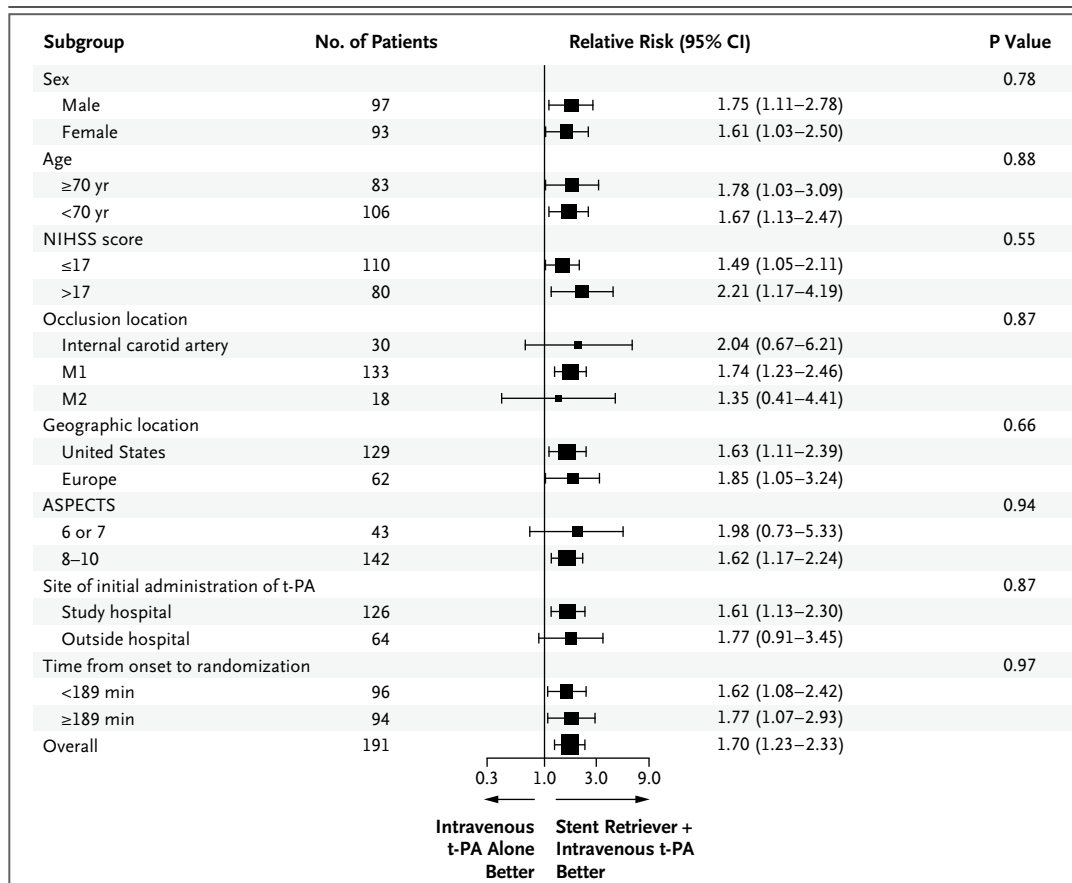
| Subgroup | No. of Patients | Relative Risk (95% CI) | | P Value |
|---|---|---|---|---|
| Sex | | | | 0.78 |
| Male | 97 | | 1.75 (1.11–2.78) | |
| Female | 93 | | 1.61 (1.03–2.50) | |
| Age | | | | 0.88 |
| ≥70 yr | 83 | | 1.78 (1.03–3.09) | |
| <70 yr | 106 | | 1.67 (1.13–2.47) | |
| NIHSS score | | | | 0.55 |
| ≤17 | 110 | | 1.49 (1.05–2.11) | |
| >17 | 80 | | 2.21 (1.17–4.19) | |
| Occlusion location | | | | 0.87 |
| Internal carotid artery | 30 | | 2.04 (0.67–6.21) | |
| M1 | 133 | | 1.74 (1.23–2.46) | |
| M2 | 18 | | 1.35 (0.41–4.41) | |
| Geographic location | | | | 0.66 |
| United States | 129 | | 1.63 (1.11–2.39) | |
| Europe | 62 | | 1.85 (1.05–3.24) | |
| ASPECTS | | | | 0.94 |
| 6 or 7 | 43 | | 1.98 (0.73–5.33) | |
| 8–10 | 142 | | 1.62 (1.17–2.24) | |
| Site of initial administration of t-PA | | | | 0.87 |
| Study hospital | 126 | | 1.61 (1.13–2.30) | |
| Outside hospital | 64 | | 1.77 (0.91–3.45) | |
| Time from onset to randomization | | | | 0.97 |
| <189 min | 96 | | 1.62 (1.08–2.42) | |
| ≥189 min | 94 | | 1.77 (1.07–2.93) | |
| Overall | 191 | | 1.70 (1.23–2.33) | |

0.3 1.0 3.0 9.0

Intravenous t-PA Alone Better

Stent Retriever + Intravenous t-PA Better